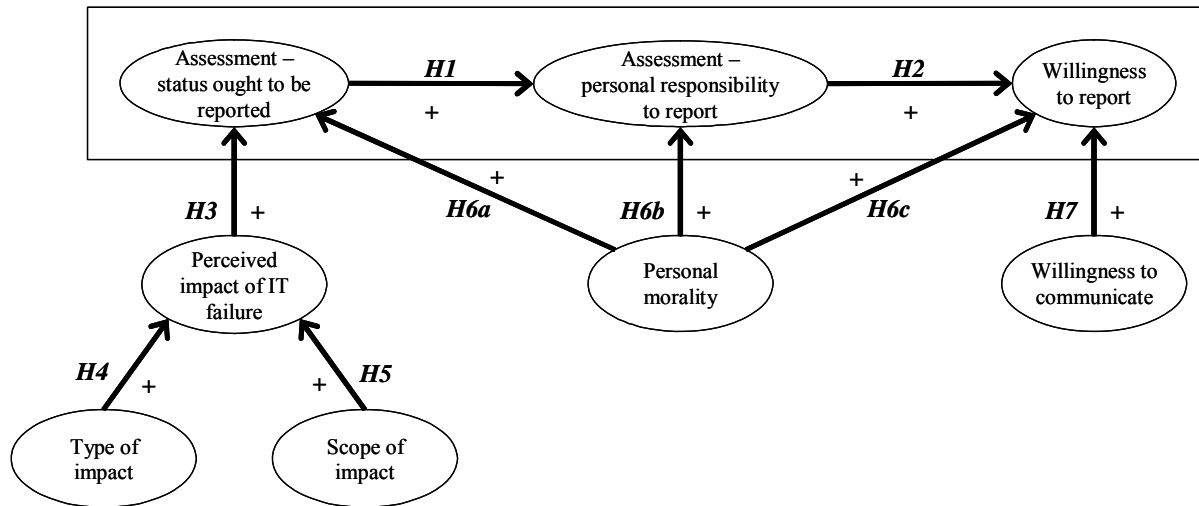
Assessment – status ought to be reported

H1

+

Assessment – personal responsibility to report

H2

+

Willingness to report

H3 +

+

H6a

H6b +

+

H6c

H7 +

Perceived impact of IT failure

Personal morality

Willingness to communicate

H4 +

+ H5

Type of impact

Scope of impact